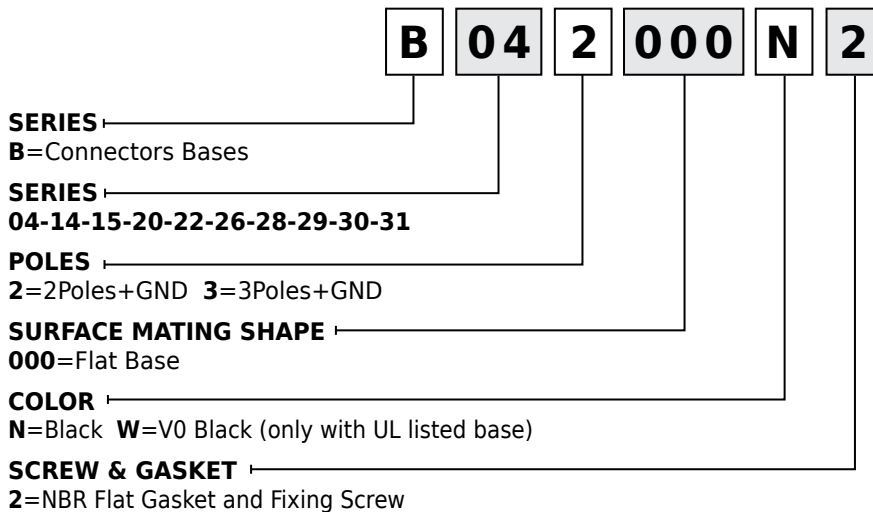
B 04 2 000 N 2

SERIES
B=Connectors Bases

SERIES
04-14-15-20-22-26-28-29-30-31

POLES
2=2Poles+GND 3=3Poles+GND

SURFACE MATING SHAPE
000=Flat Base

COLOR
N=Black W=V0 Black (only with UL listed base)

SCREW & GASKET
2=NBR Flat Gasket and Fixing Screw